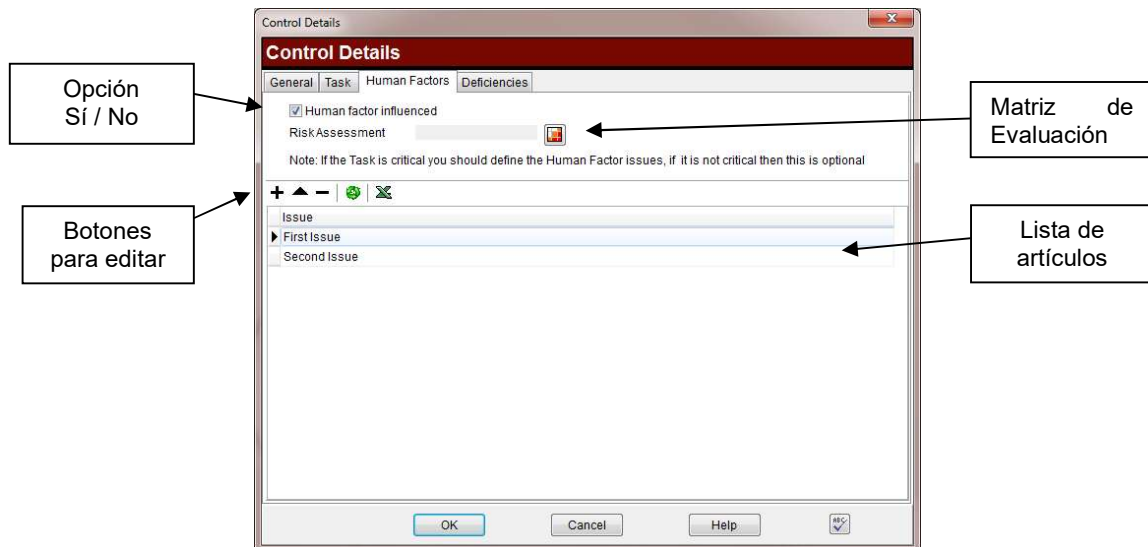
Control Details

Control Details

General | Task | Human Factors | Deficiencies

Opción Sí / No

Human factor influenced

Risk Assessment

Matriz de Evaluación

Note: If the Task is critical you should define the Human Factor issues, if it is not critical then this is optional

Botones para editar

| Issue |
|---|
| First Issue |
| Second Issue |

Lista de artículos

OK | Cancel | Help